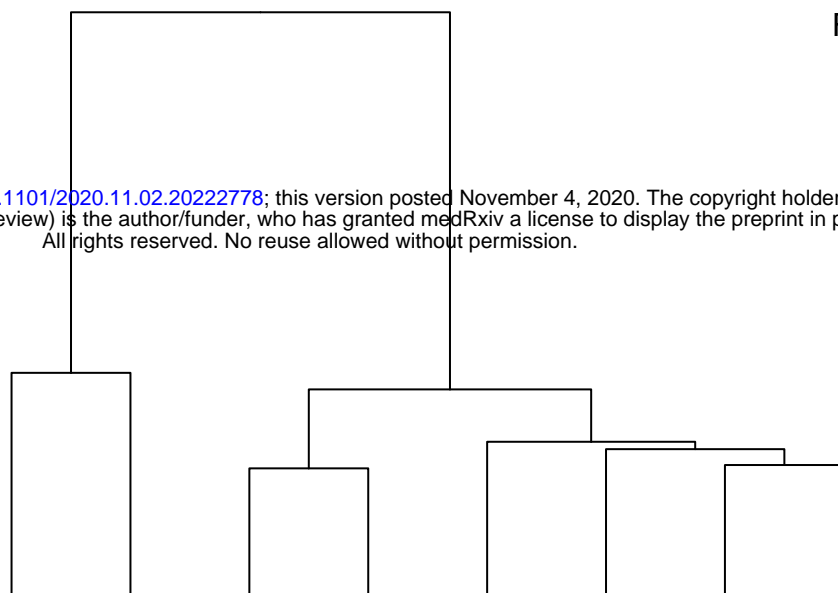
F

.1101/2020.11.02.20222778; this version posted November 4, 2020. The copyright holder
eview) is the author/funder, who has granted medRxiv a license to display the preprint in p
All rights reserved. No reuse allowed without permission.